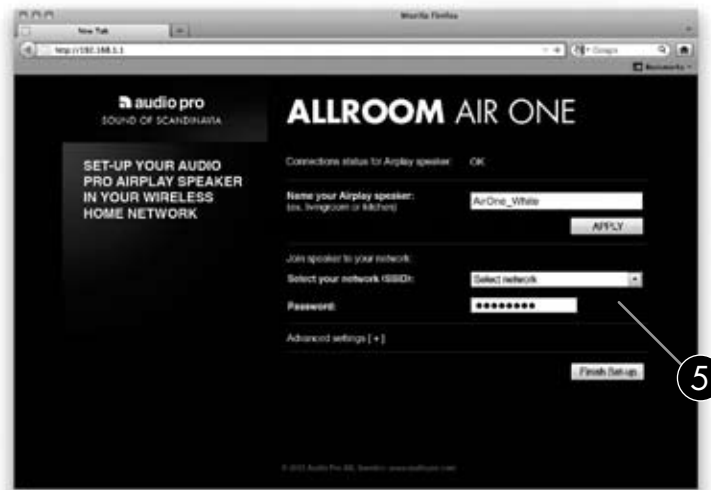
Mozilla Firefox

New Tab

http://192.168.1.1

Google

Bookmarks

audio pro
SOUND OF SCANDINAVIA

ALLROOM AIR ONE

SET-UP YOUR AUDIO PRO AIRPLAY SPEAKER IN YOUR WIRELESS HOME NETWORK

Connections status for Airplay speaker: OK

Name your Airplay speaker:
(ex. livingroom or kitchen)

AirOne_White

APPLY

Join speaker to your network:

Select your network (SSID):

Select network

Password:

●●●●●●●●●

Advanced settings [ + ]

Finish Set-up

5

© 2012 Audio Pro AB, Sweden www.audiopro.com